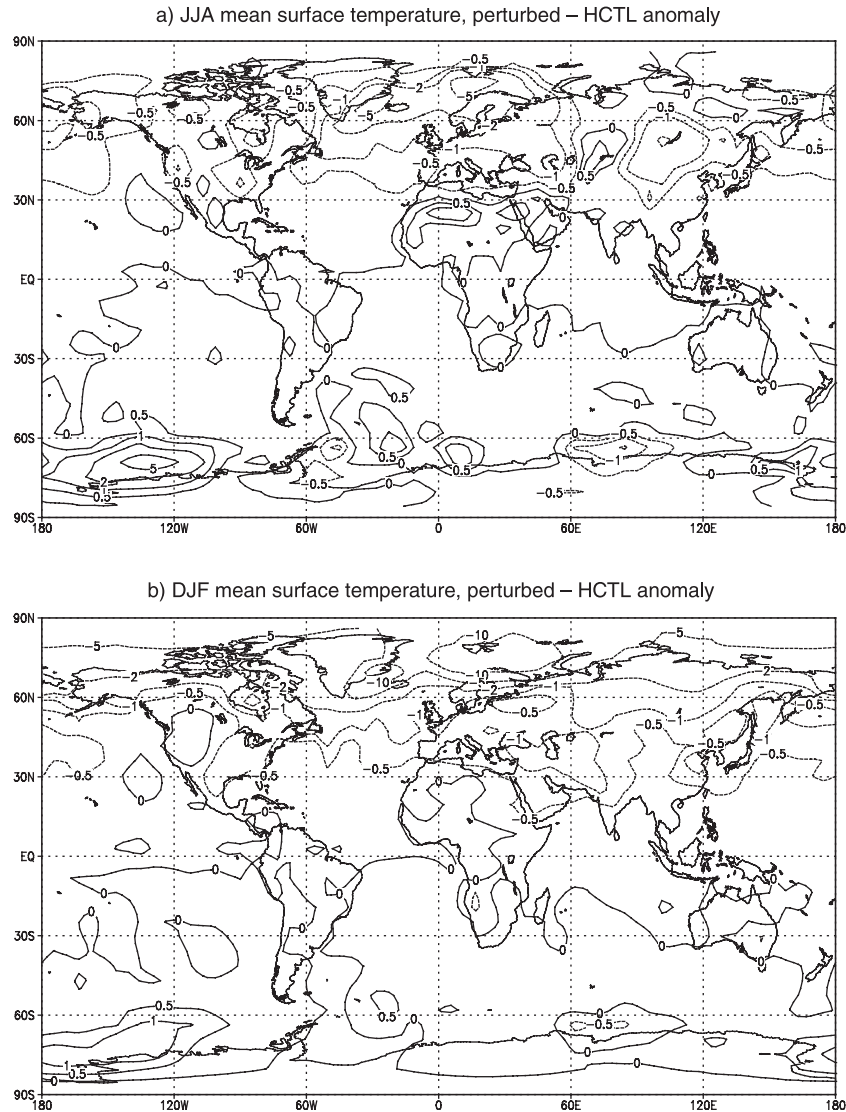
a) JJA mean surface temperature, perturbed – HCTL anomaly

90N
60N
30N
EQ
30S
60S
90S
180
120W
60W
0
60E
120E
180

-0.5
-1
-2
-5
-0.5
-0.5
-1
-0.5
-5
-2
-1
-0.5
-1
-0.5
-0.5
-0.5
-1
-0.5
0.5
-0.5
0
-0.5
-0.5
0
0
0
0
0
0
0
0
0
0
0
0.5
-0.5
0
-0.5
0.5
1
5
2
0.5
0.5
0
-0.5
-0.5
0
-0.5
0
-0.5
-1
0.5
1
0
-0.5

b) DJF mean surface temperature, perturbed – HCTL anomaly

90N
60N
30N
EQ
30S
60S
90S
180
120W
60W
0
60E
120E
180

-5
-10
-5
-2
-10
-10
-2
-2
-5
-2
-1
-0.5
-1
-1
-0.5
-0.5
-1
-0.5
-0.5
-1
-0.5
-0.5
-0.5
0
-0.5
-0.5
-0.5
0
0
0
0
0
0
0
0
0
0
0
-0.5
-1
0.5
0
0
-0.5
0
0
-1
0.5
-0